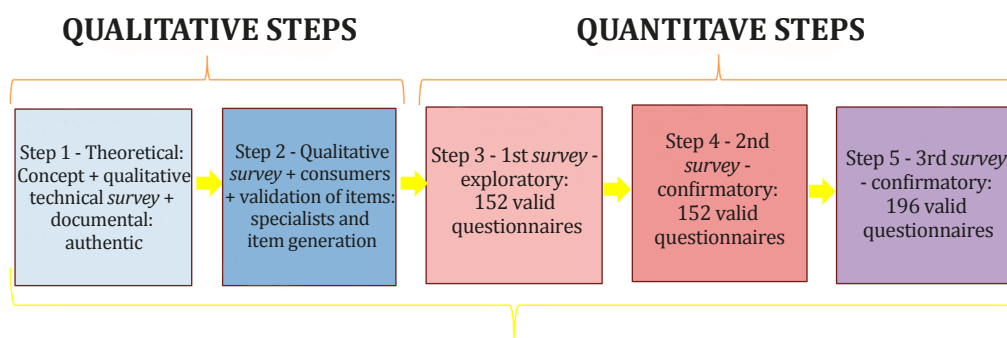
QUALITATIVE STEPS

QUANTITAVE STEPS

Step 1 - Theoretical: Concept + qualitative technical survey + documental: authentic

Step 2 - Qualitative survey + consumers + validation of items: specialists and item generation

Step 3 - 1st survey - exploratory: 152 valid questionnaires

Step 4 - 2nd survey - confirmatory: 152 valid questionnaires

Step 5 - 3rd survey - confirmatory: 196 valid questionnaires